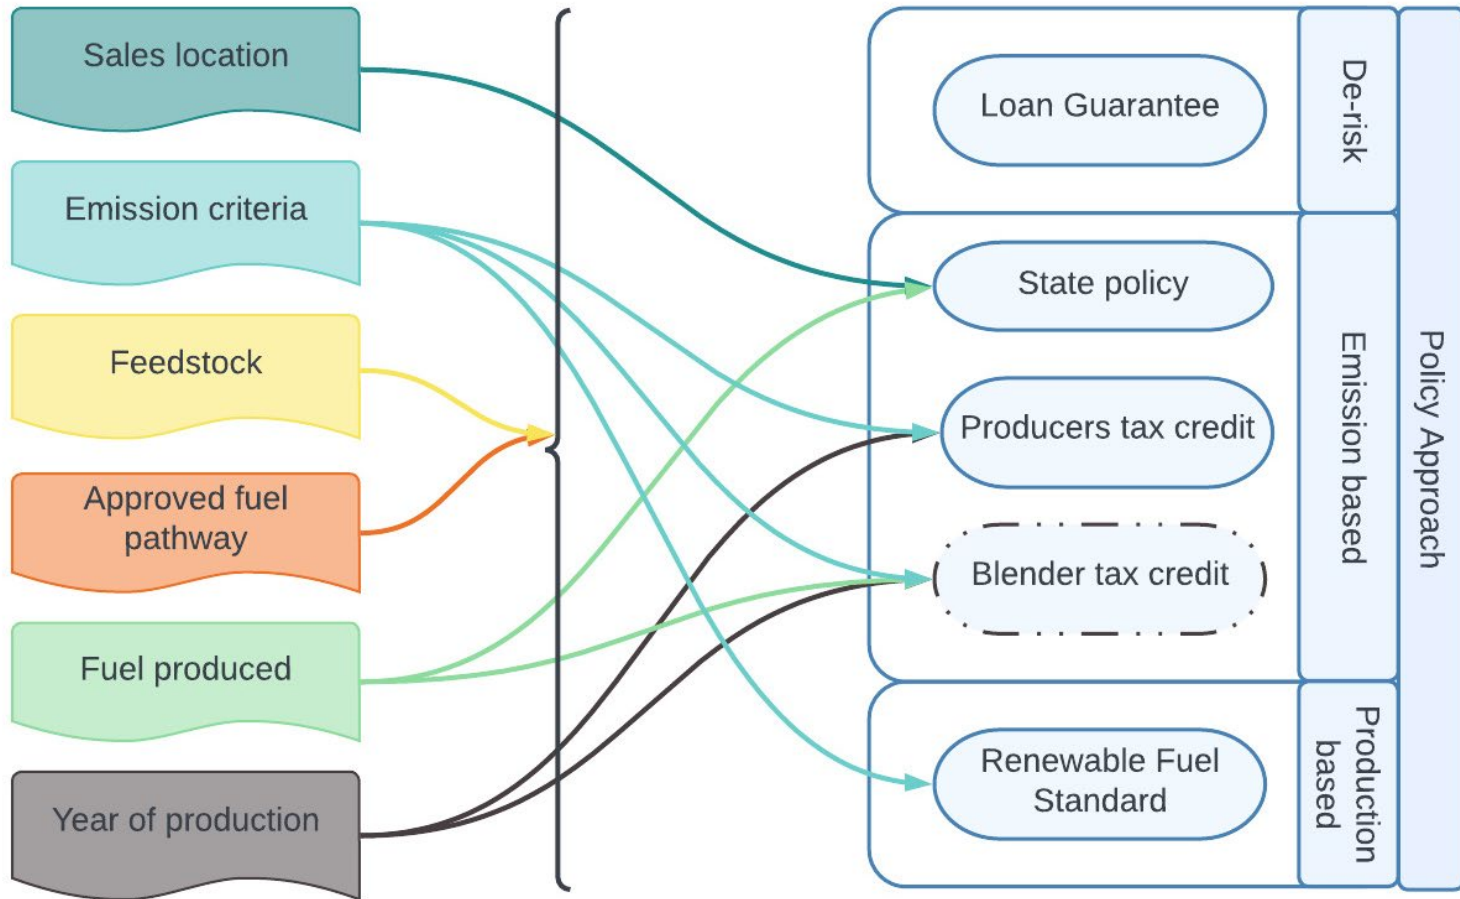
Sales location

Emission criteria

Feedstock

Approved fuel pathway

Fuel produced

Year of production

Loan Guarantee

De-risk

State policy

Producers tax credit

Blender tax credit

Emission based

Renewable Fuel Standard

Production based

Policy Approach